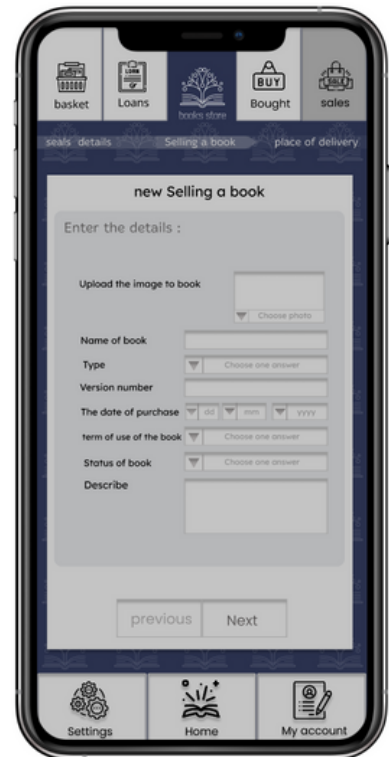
basket
LOAN
Loans
books store
BUY
Bought
SALE
sales

seals details
Selling a book
place of delivery

new Selling a book

Enter the details :

Upload the image to book
Choose photo

Name of book
Type
Choose one answer
Version number
The date of purchase
dd
mm
yyyy
term of use of the book
Choose one answer
Status of book
Choose one answer
Describe

previous
Next

Settings
Home
My account